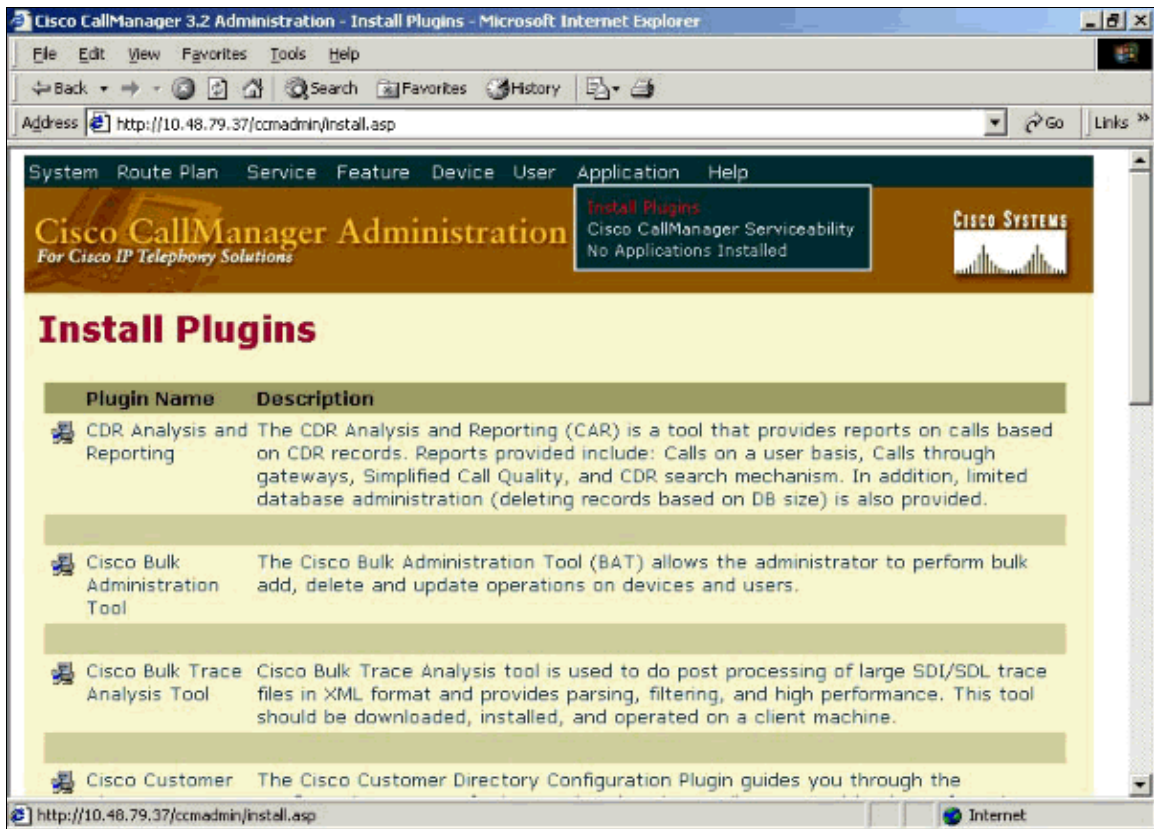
Cisco CallManager 3.2 Administration - Install Plugins - Microsoft Internet Explorer

File Edit View Favorites Tools Help

Back Search Favorites History

Address http://10.48.79.37/ccmadmin/install.asp Go Links

System Route Plan Service Feature Device User Application Help

Install Plugins
Cisco CallManager Serviceability
No Applications Installed

Cisco CallManager Administration
For Cisco IP Telephony Solutions

Cisco Systems

Install Plugins

| Plugin Name | Description |
|---|---|
| CDR Analysis and Reporting | The CDR Analysis and Reporting (CAR) is a tool that provides reports on calls based on CDR records. Reports provided include: Calls on a user basis, Calls through gateways, Simplified Call Quality, and CDR search mechanism. In addition, limited database administration (deleting records based on DB size) is also provided. |
| Cisco Bulk Administration Tool | The Cisco Bulk Administration Tool (BAT) allows the administrator to perform bulk add, delete and update operations on devices and users. |
| Cisco Bulk Trace Analysis Tool | Cisco Bulk Trace Analysis tool is used to do post processing of large SDI/SDL trace files in XML format and provides parsing, filtering, and high performance. This tool should be downloaded, installed, and operated on a client machine. |
| Cisco Customer | The Cisco Customer Directory Configuration Plugin guides you through the |

http://10.48.79.37/ccmadmin/install.asp Internet